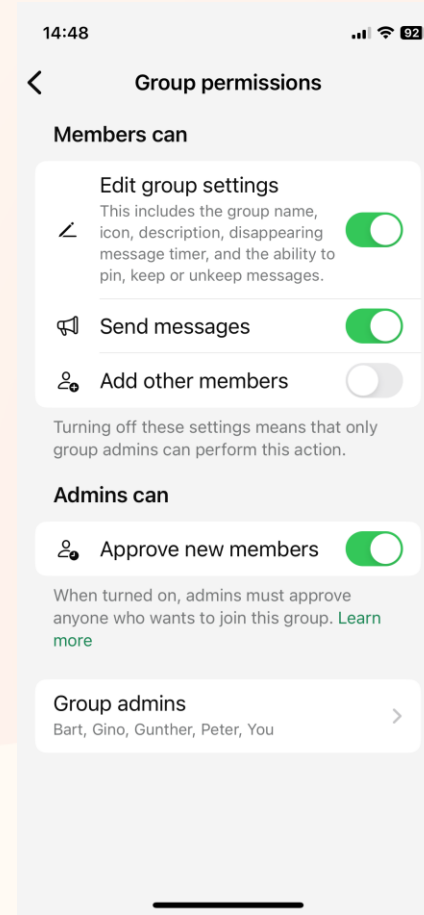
14:48

92

Group permissions

Members can

Edit group settings
This includes the group name, icon, description, disappearing message timer, and the ability to pin, keep or unkeep messages.

Send messages

Add other members

Turning off these settings means that only group admins can perform this action.

Admins can

Approve new members

When turned on, admins must approve anyone who wants to join this group. Learn more

Group admins
Bart, Gino, Gunther, Peter, You